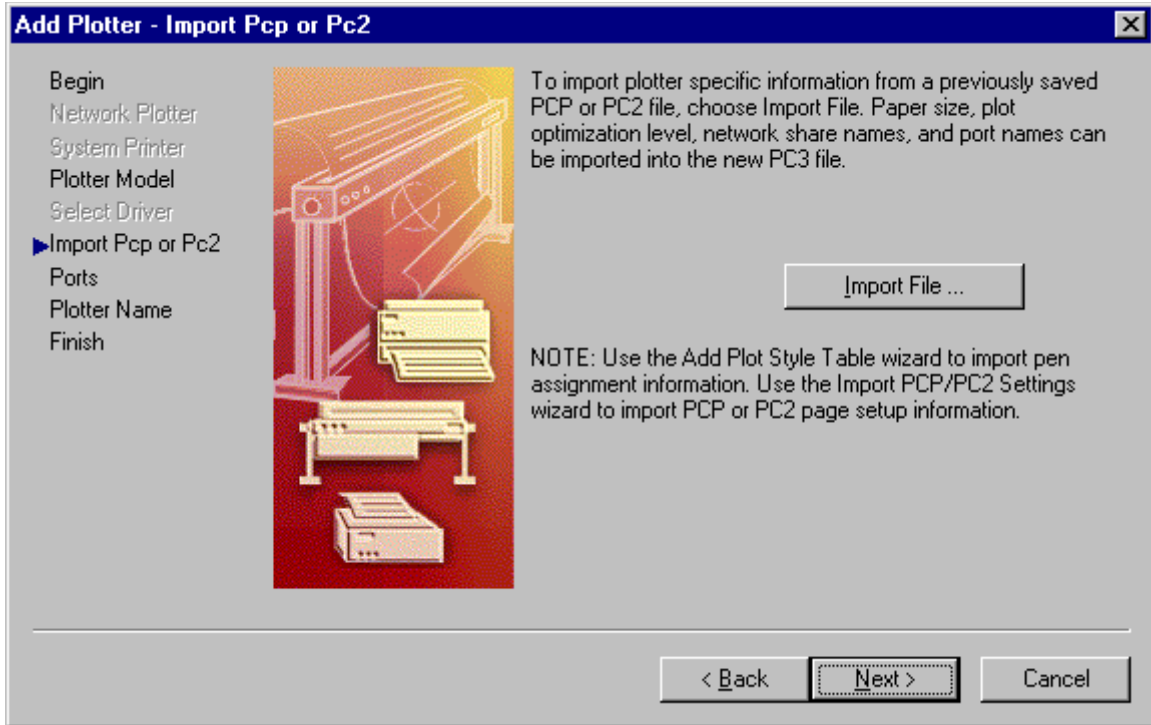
Add Plotter - Import Pcp or Pc2

Begin
Network Plotter
System Printer
Plotter Model
Select Driver
Import Pcp or Pc2
Ports
Plotter Name
Finish

To import plotter specific information from a previously saved PCP or PC2 file, choose Import File. Paper size, plot optimization level, network share names, and port names can be imported into the new PC3 file.

Import File ...

NOTE: Use the Add Plot Style Table wizard to import pen assignment information. Use the Import PCP/PC2 Settings wizard to import PCP or PC2 page setup information.

< Back
Next >
Cancel